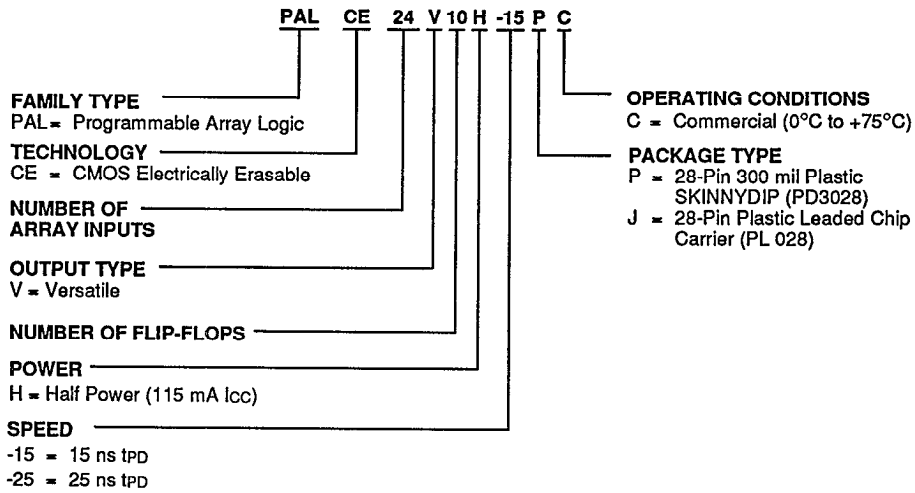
PAL CE 24 V 10 H -15 P C

FAMILY TYPE
PAL = Programmable Array Logic

TECHNOLOGY
CE = CMOS Electrically Erasable

NUMBER OF ARRAY INPUTS

OUTPUT TYPE
V = Versatile

NUMBER OF FLIP-FLOPS

POWER
H = Half Power (115 mA $I_{CC}$)

SPEED
-15 = 15 ns $t_{PD}$
-25 = 25 ns $t_{PD}$

OPERATING CONDITIONS
C = Commercial (0°C to +75°C)

PACKAGE TYPE
P = 28-Pin 300 mil Plastic SKINNYDIP (PD3028)
J = 28-Pin Plastic Leaded Chip Carrier (PL 028)